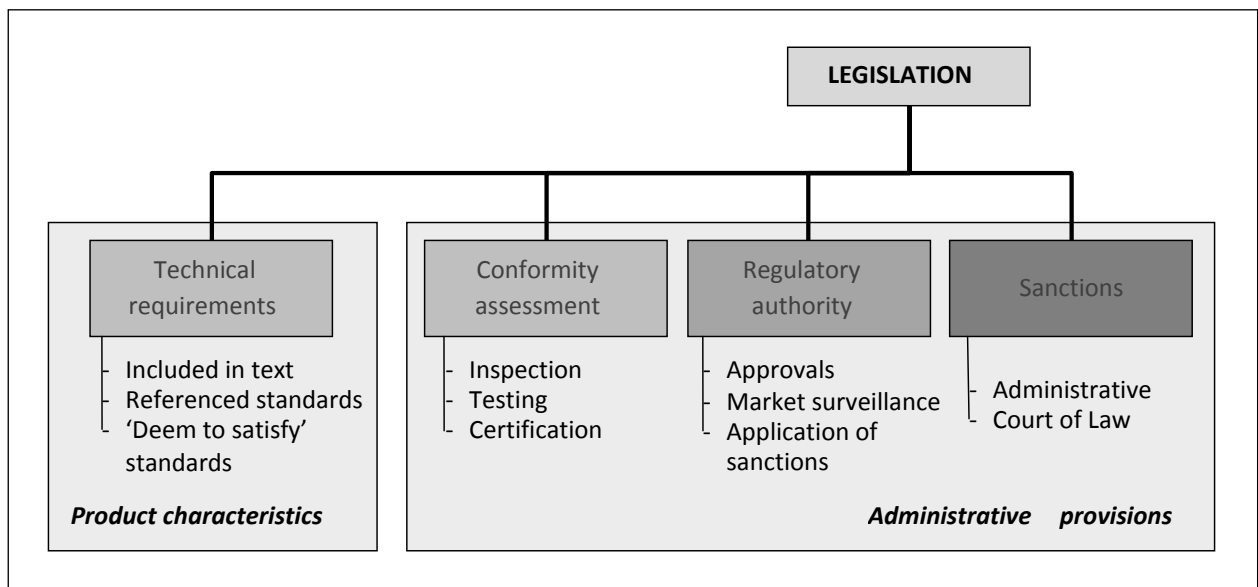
LEGISLATION

Technical requirements

- Included in text
- Referenced standards
- 'Deem to satisfy' standards

Product characteristics

Conformity assessment

- Inspection
- Testing
- Certification

Regulatory authority

- Approvals
- Market surveillance
- Application of sanctions

Sanctions

- Administrative
- Court of Law

Administrative provisions